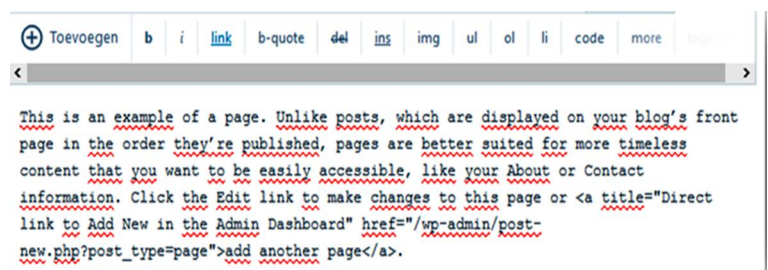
Toevoegen b i link b-quote del ins img ul ol li code more

This is an example of a page. Unlike posts, which are displayed on your blog's front page in the order they're published, pages are better suited for more timeless content that you want to be easily accessible, like your About or Contact information. Click the Edit link to make changes to this page or <a title="Direct link to Add New in the Admin Dashboard" href="/wp-admin/post-new.php?post_type=page">add another page</a>.